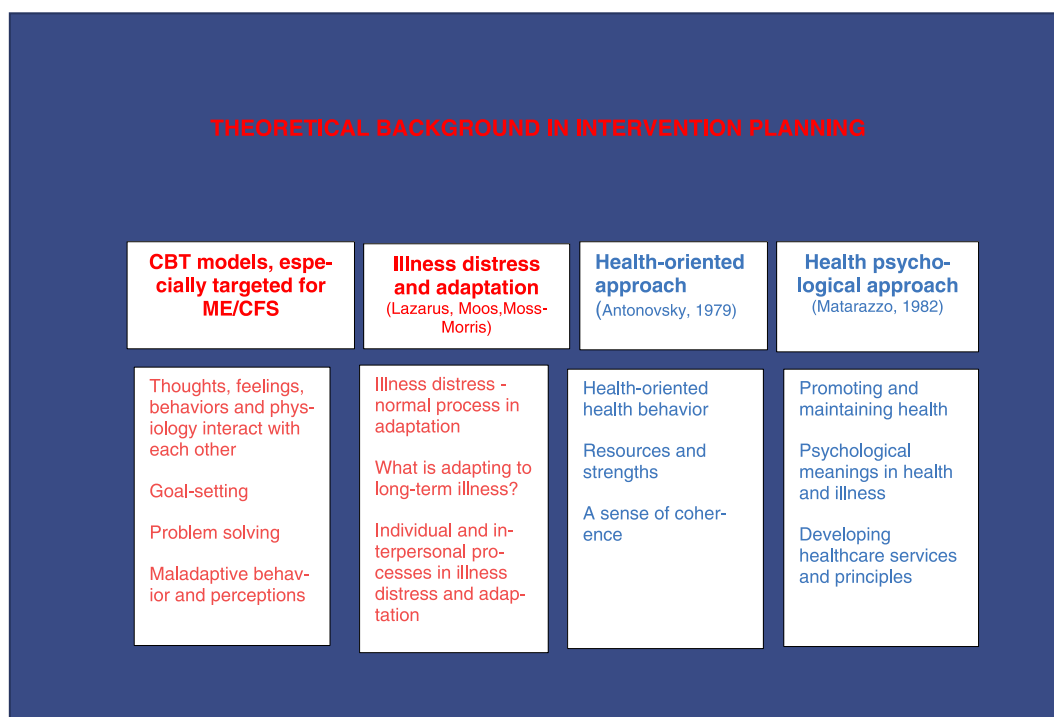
THEORETICAL BACKGROUND IN INTERVENTION PLANNING

CBT models, especially targeted for ME/CFS

Illness distress and adaptation
(Lazarus, Moos,Moss-Morris)

Health-oriented approach
(Antonovsky, 1979)

Health psychological approach
(Matarazzo, 1982)

Thoughts, feelings, behaviors and physiology interact with each other

Goal-setting

Problem solving

Maladaptive behavior and perceptions

Illness distress - normal process in adaptation

What is adapting to long-term illness?

Individual and interpersonal processes in illness distress and adaptation

Health-oriented health behavior

Resources and strengths

A sense of coherence

Promoting and maintaining health

Psychological meanings in health and illness

Developing healthcare services and principles